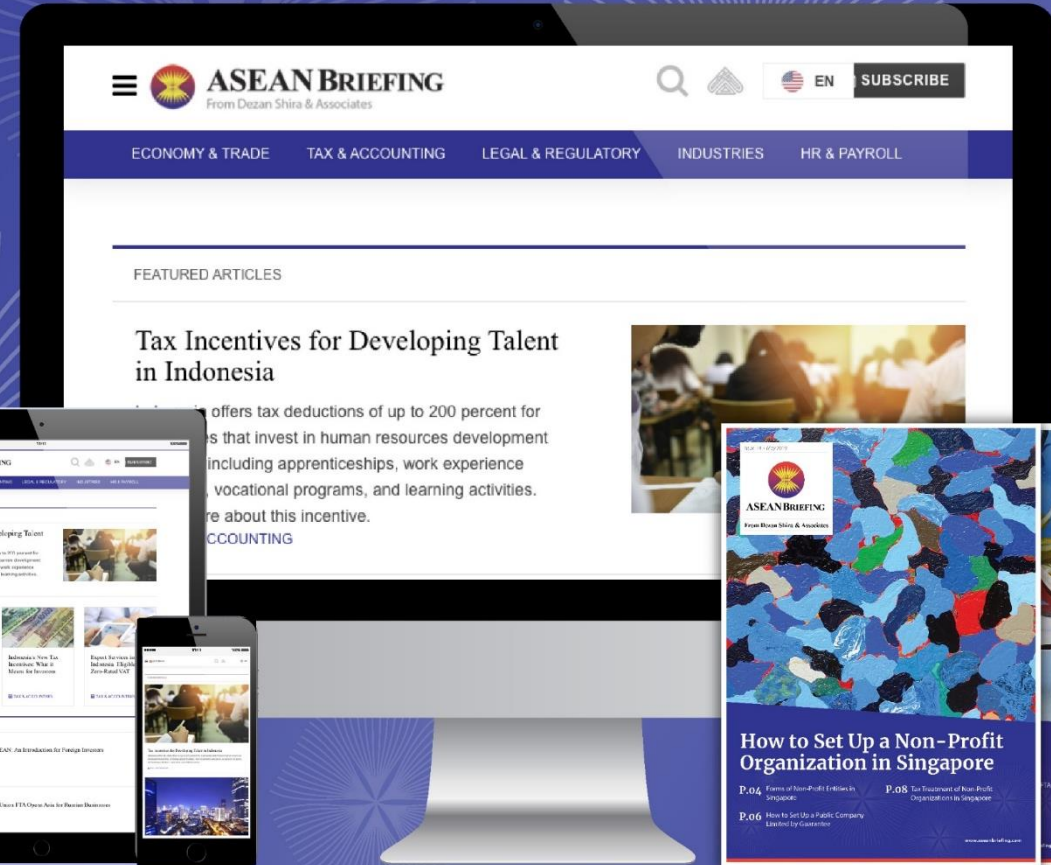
ASEAN BRIEFING
From Dezan Shira & Associates

EN SUBSCRIBE

ECONOMY & TRADE TAX & ACCOUNTING LEGAL & REGULATORY INDUSTRIES HR & PAYROLL

FEATURED ARTICLES

Tax Incentives for Developing Talent in Indonesia

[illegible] offers tax deductions of up to 200 percent for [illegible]s that invest in human resources development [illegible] including apprenticeships, work experience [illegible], vocational programs, and learning activities. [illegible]re about this incentive.
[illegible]CCOUNTING

ASEAN BRIEFING
From Dezan Shira & Associates

How to Set Up a Non-Profit Organization in Singapore

P.04 Forms of Non-Profit Entities in Singapore
P.06 How to Set Up a Public Company Limited by Guarantee
P.08 Tax Treatment of Non-Profit Organization in Singapore

www.aseanbriefing.com